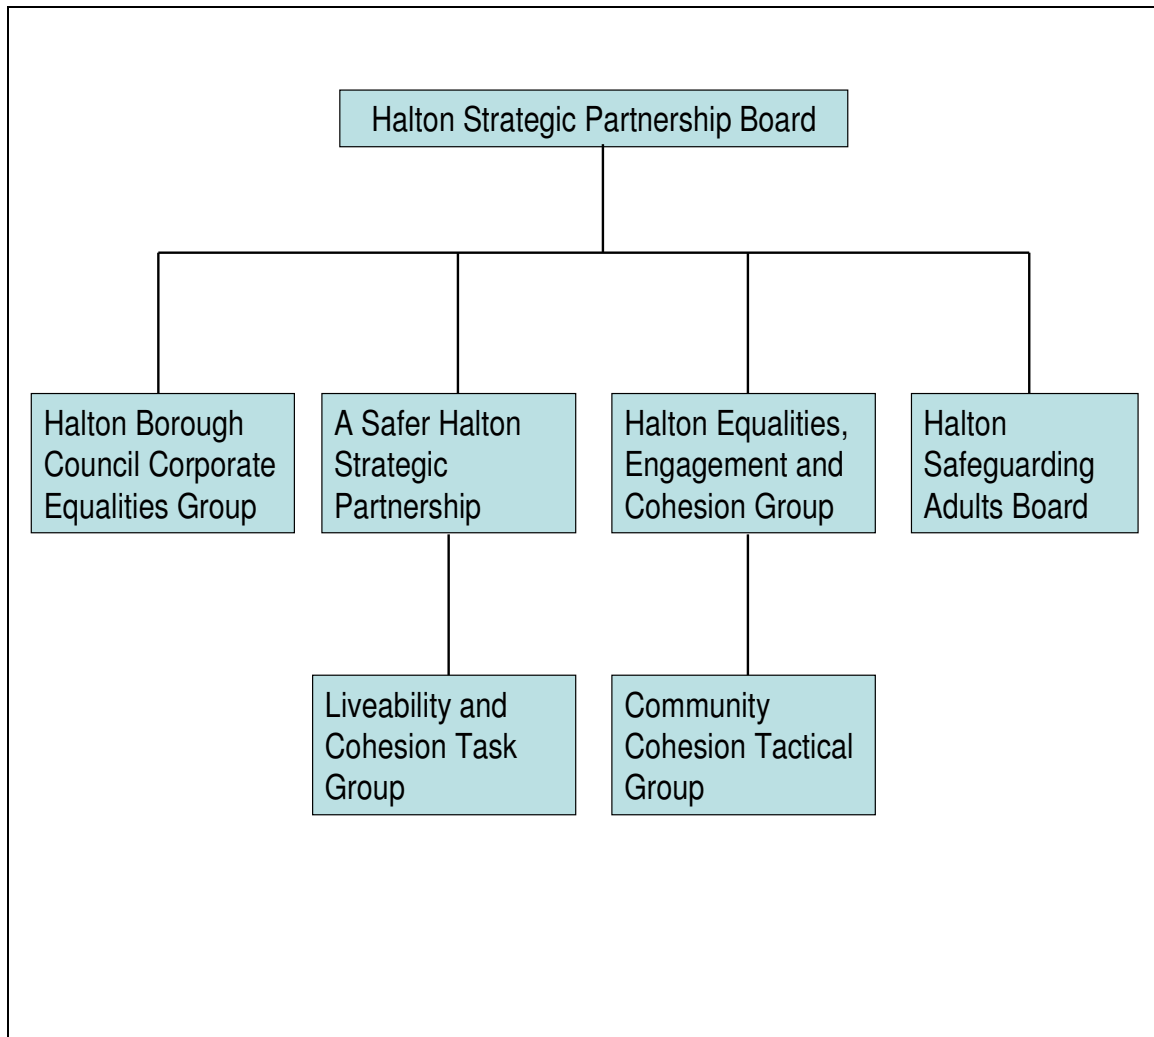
Halton Strategic Partnership Board

Halton Borough Council Corporate Equalities Group

A Safer Halton Strategic Partnership

Halton Equalities, Engagement and Cohesion Group

Halton Safeguarding Adults Board

Liveability and Cohesion Task Group

Community Cohesion Tactical Group